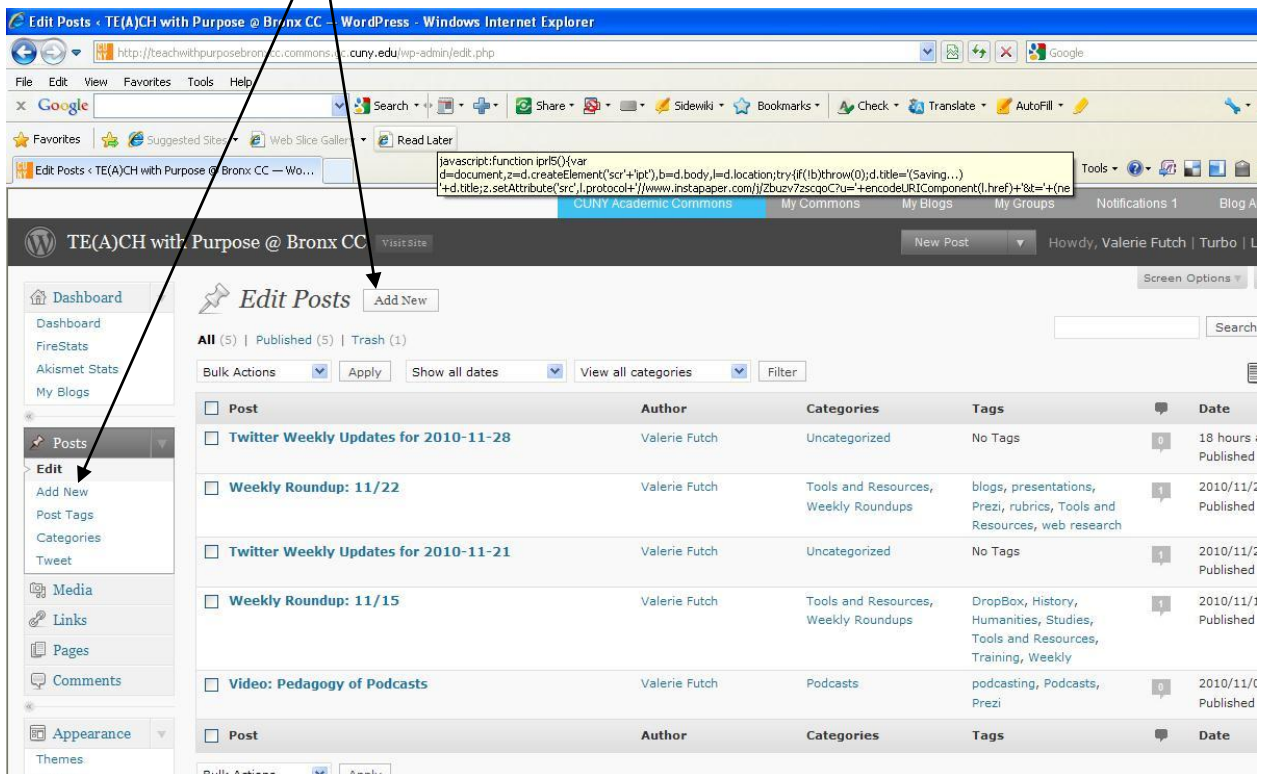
Edit Posts ‹ TE(A)CH with Purpose @ Bronx CC — WordPress - Windows Internet Explorer

http://teachwithpurposebronxcc.commons.gc.cuny.edu/wp-admin/edit.php

Google

File Edit View Favorites Tools Help

Google Search Share Sidewiki Bookmarks Check Translate AutoFill

Favorites Suggested Sites Web Slice Gallery Read Later

Edit Posts ‹ TE(A)CH with Purpose @ Bronx CC — Wo...

javascript:function iprl5(){var d=document,z=d.createElement('scr'+'ipt'),b=d.body,l=d.location;try{if(!b)throw(0);d.title='(Saving...)'+d.title;z.setAttribute('src',l.protocol+'//www.instapaper.com/j/Zbuzv7zscqoC?u='+encodeURIComponent(l.href)+'&t='+(ne

Tools

CUNY Academic Commons My Commons My Blogs My Groups Notifications 1 Blog A

TE(A)CH with Purpose @ Bronx CC Visit Site

New Post Howdy, Valerie Futch | Turbo | L

Screen Options

Dashboard
Dashboard
FireStats
Akismet Stats
My Blogs

Posts
Edit
Add New
Post Tags
Categories
Tweet

Media
Links
Pages
Comments

Appearance
Themes

Edit Posts Add New

All (5) | Published (5) | Trash (1)

Search

Bulk Actions Apply Show all dates View all categories Filter

| Post | Author | Categories | Tags | | Date |
|---|---|---|---|---|---|
| Twitter Weekly Updates for 2010-11-28 | Valerie Futch | Uncategorized | No Tags | 0 | 18 hours Published |
| Weekly Roundup: 11/22 | Valerie Futch | Tools and Resources, Weekly Roundups | blogs, presentations, Prezi, rubrics, Tools and Resources, web research | 1 | 2010/11/2 Published |
| Twitter Weekly Updates for 2010-11-21 | Valerie Futch | Uncategorized | No Tags | 1 | 2010/11/2 Published |
| Weekly Roundup: 11/15 | Valerie Futch | Tools and Resources, Weekly Roundups | DropBox, History, Humanities, Studies, Tools and Resources, Training, Weekly | 1 | 2010/11/1 Published |
| Video: Pedagogy of Podcasts | Valerie Futch | Podcasts | podcasting, Podcasts, Prezi | 0 | 2010/11/0 Published |
| Post | Author | Categories | Tags | | Date |

Bulk Actions Apply